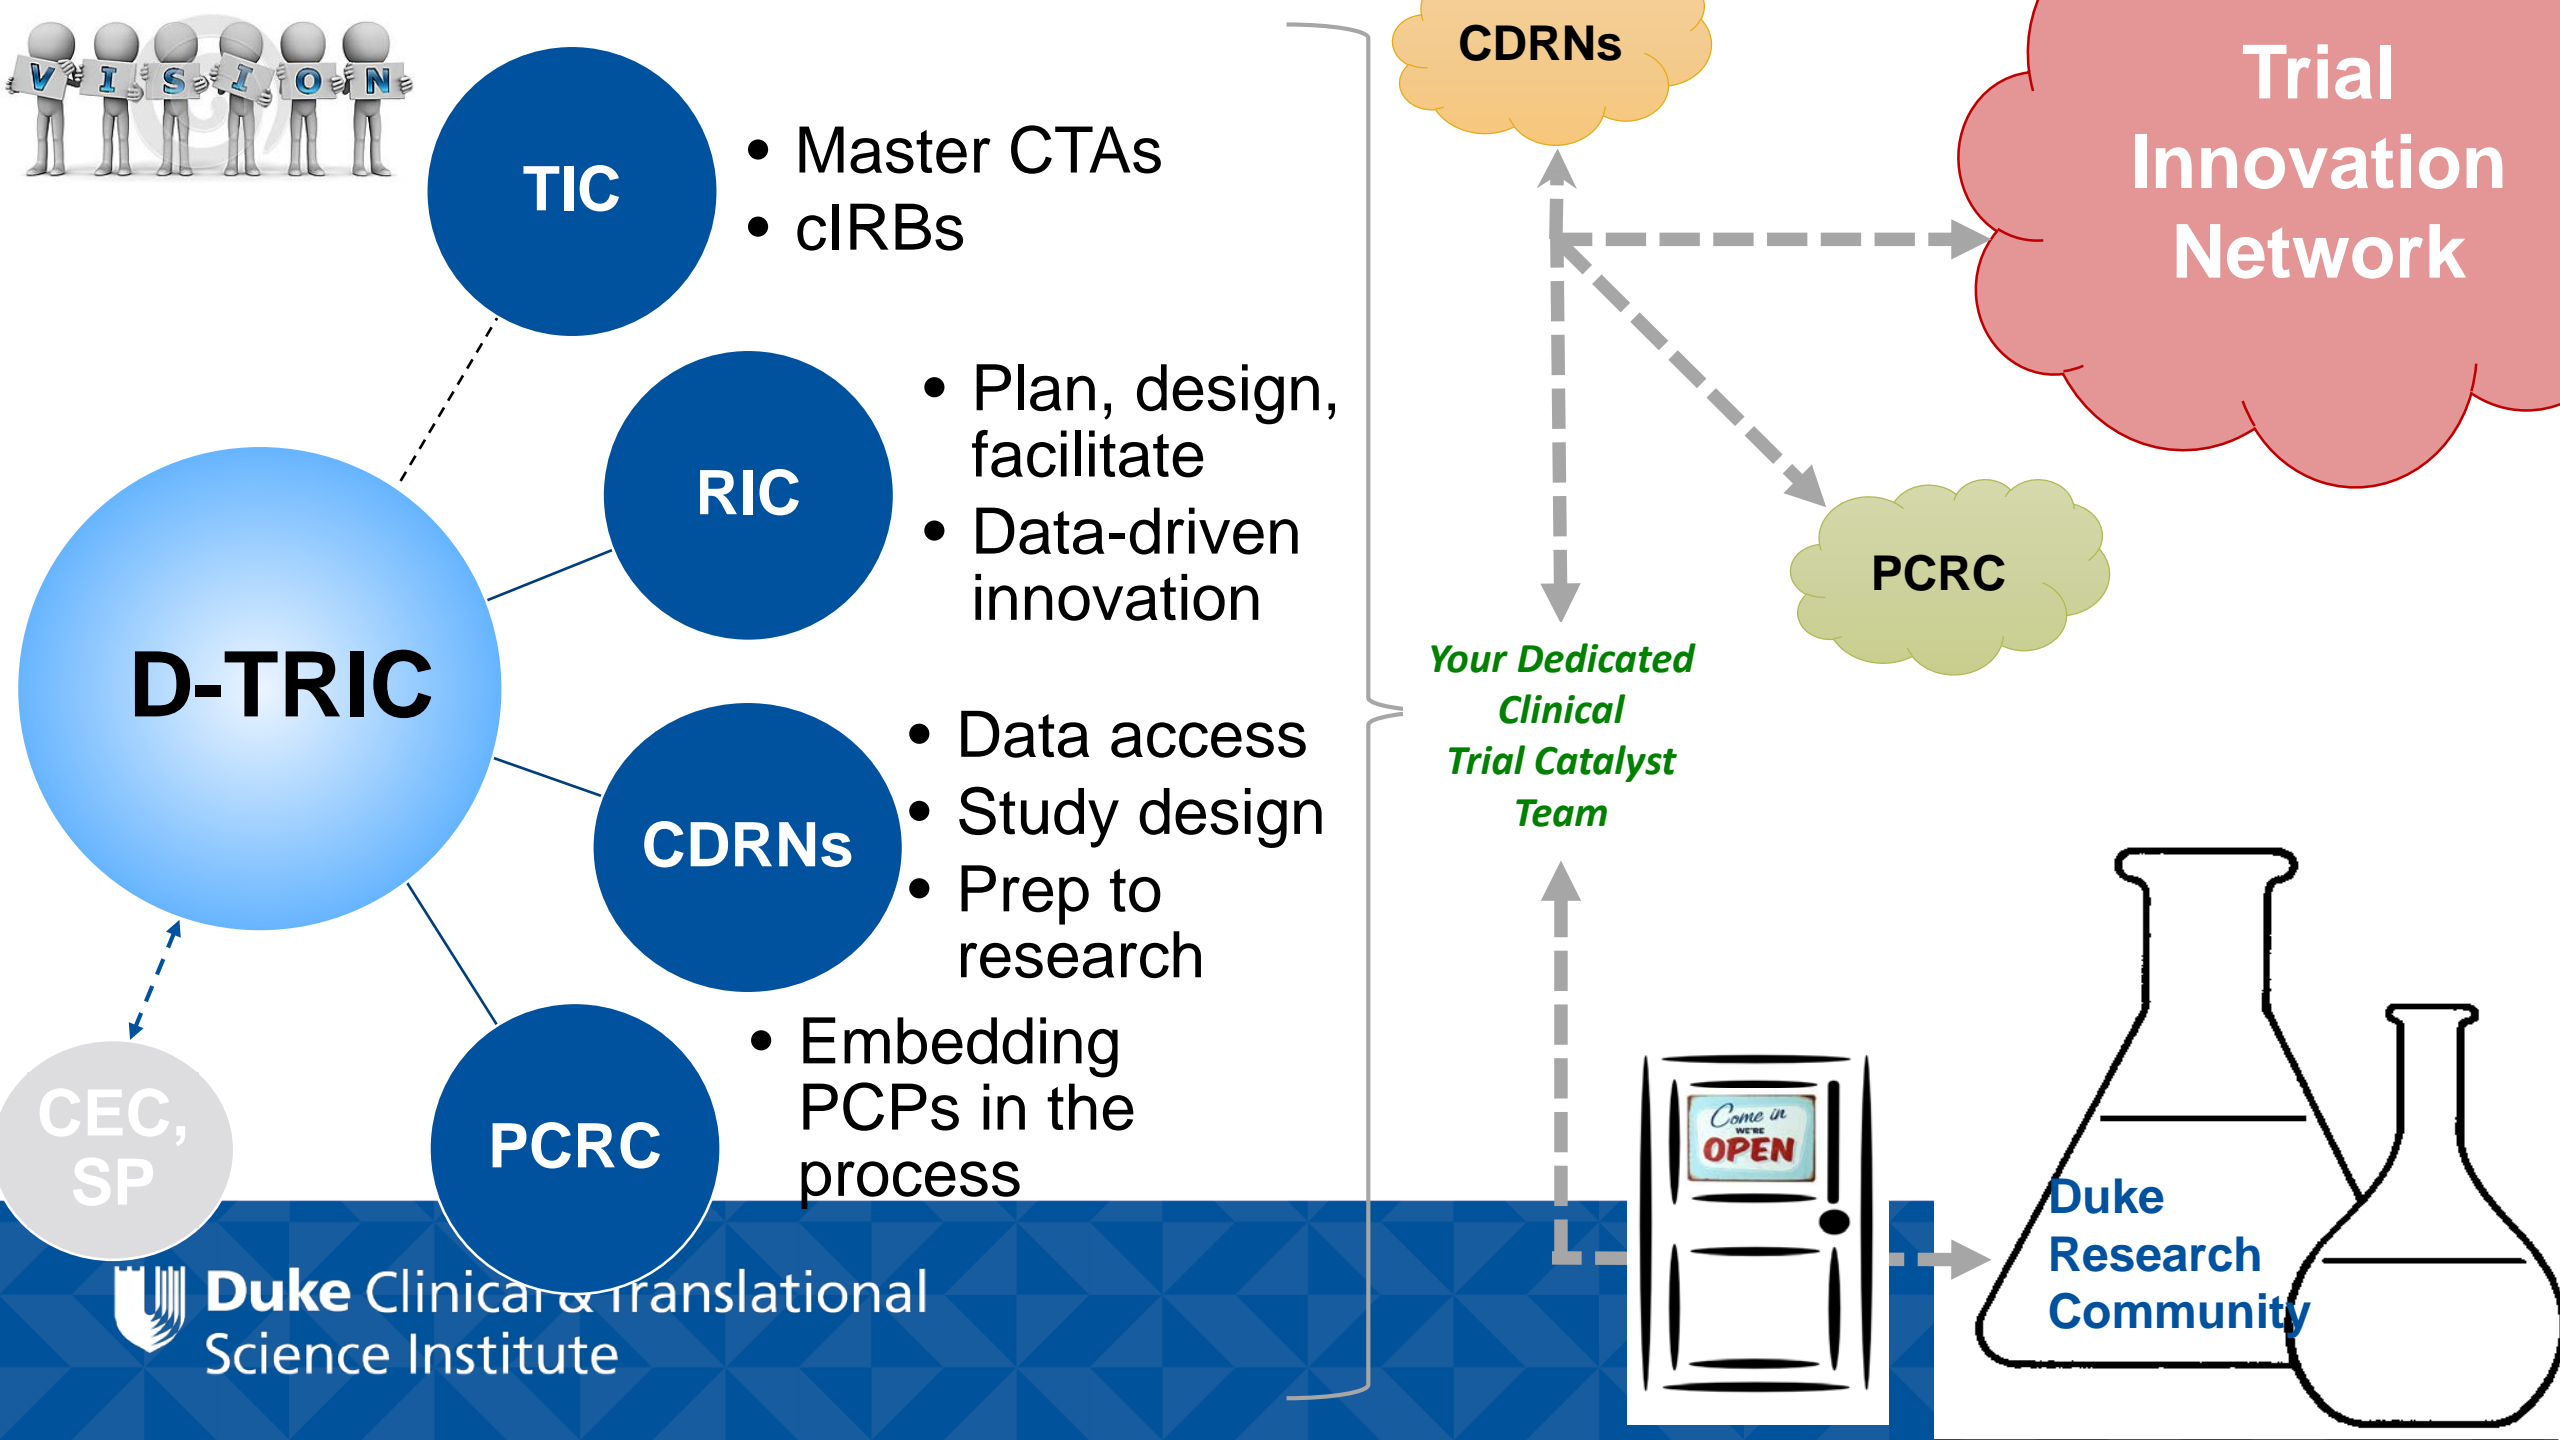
VISION

TIC

• Master CTAs
• cIRBs

RIC

• Plan, design, facilitate
• Data-driven innovation

D-TRIC

CDRNs

• Data access
• Study design
• Prep to research

PCRC

• Embedding PCPs in the process

CEC, SP

CDRNs

Trial Innovation Network

PCRC

Your Dedicated Clinical Trial Catalyst Team

Come in WE'RE OPEN

Duke Research Community

Duke Clinical & Translational Science Institute